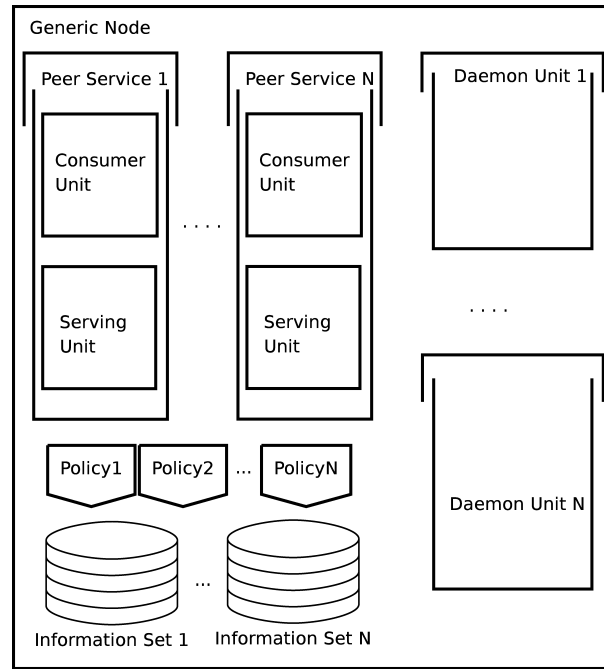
Generic Node

Peer Service 1

Consumer Unit

Serving Unit

. . . .

Peer Service N

Consumer Unit

Serving Unit

Daemon Unit 1

. . . .

Daemon Unit N

Policy1

Policy2

...

PolicyN

...

Information Set 1

Information Set N